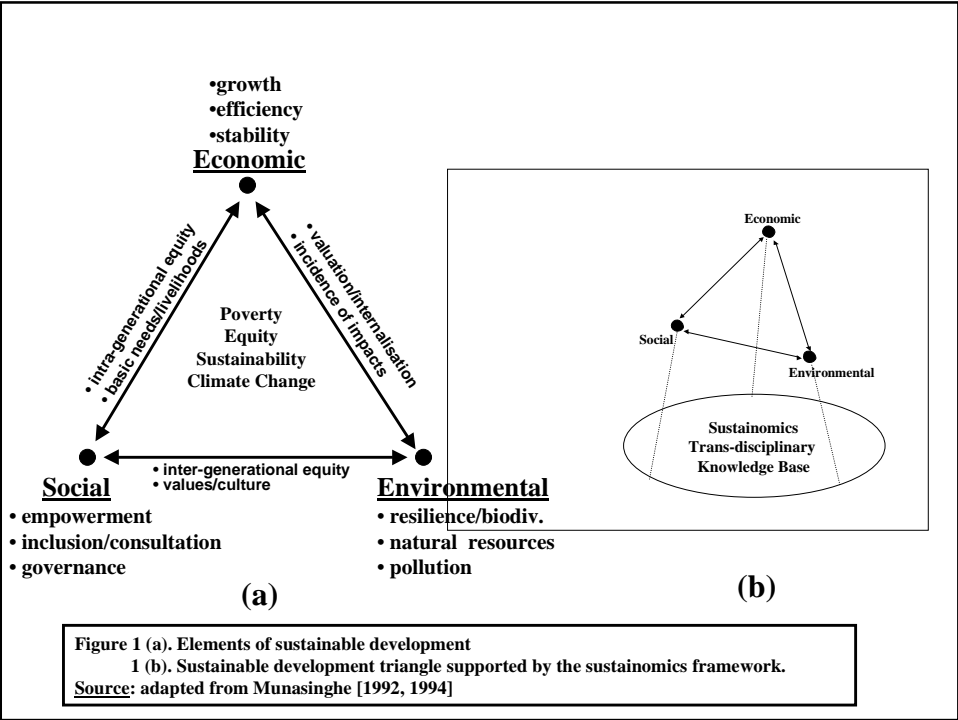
•growth
•efficiency
•stability
Economic

• intra-generational equity
• basic needs/livelihoods

• valuation/internalisation
• incidence of impacts

Poverty
Equity
Sustainability
Climate Change

• inter-generational equity
• values/culture

Social
• empowerment
• inclusion/consultation
• governance

Environmental
• resilience/biodiv.
• natural resources
• pollution

(a)

Economic

Social

Environmental

Sustainomics
Trans-disciplinary
Knowledge Base

(b)

Figure 1 (a). Elements of sustainable development
1 (b). Sustainable development triangle supported by the sustainomics framework.
Source: adapted from Munasinghe [1992, 1994]